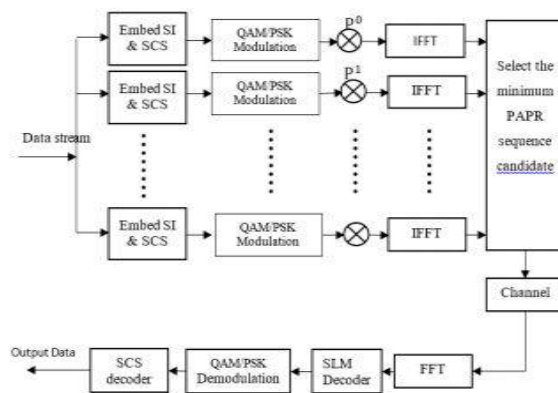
Embed SI & SCS

QAM/PSK Modulation

$P^0$

IFFT

Embed SI & SCS

QAM/PSK Modulation

$P^1$

IFFT

Data stream

Embed SI & SCS

QAM/PSK Modulation

IFFT

Select the minimum PAPR sequence candidate

Channel

Output Data

SCS decoder

QAM/PSK Demodulation

SLM Decoder

FFT